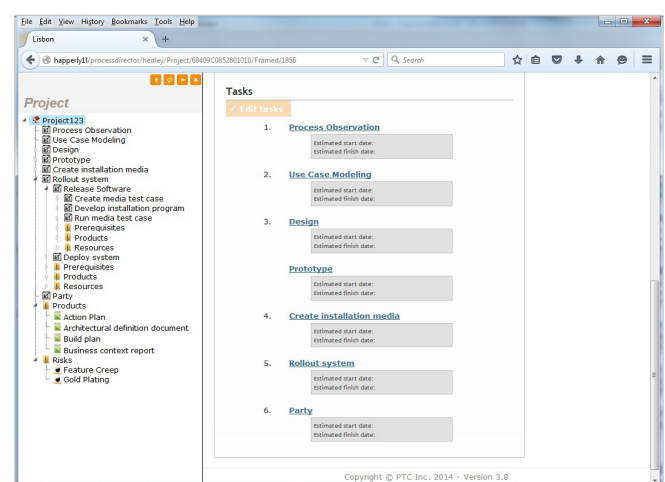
File Edit View History Bookmarks Tools Help

Lisbon × +

happerly1l/processdirector/hedley/Project/68409C0852801010/Framed/1856

Search

Project

Project123
Process Observation
Use Case Modeling
Design
Prototype
Create installation media
Rollout system
Release Software
Create media test case
Develop installation program
Run media test case
Prerequisites
Products
Resources
Deploy system
Prerequisites
Products
Resources
Party
Products
Action Plan
Architectural definition document
Build plan
Business context report
Risks
Feature Creep
Gold Plating

Tasks

Edit tasks

1. Process Observation
Estimated start date:
Estimated finish date:

2. Use Case Modeling
Estimated start date:
Estimated finish date:

3. Design
Estimated start date:
Estimated finish date:

Prototype
Estimated start date:
Estimated finish date:

4. Create installation media
Estimated start date:
Estimated finish date:

5. Rollout system
Estimated start date:
Estimated finish date:

6. Party
Estimated start date:
Estimated finish date:

Copyright © PTC Inc. 2014 - Version 3.8